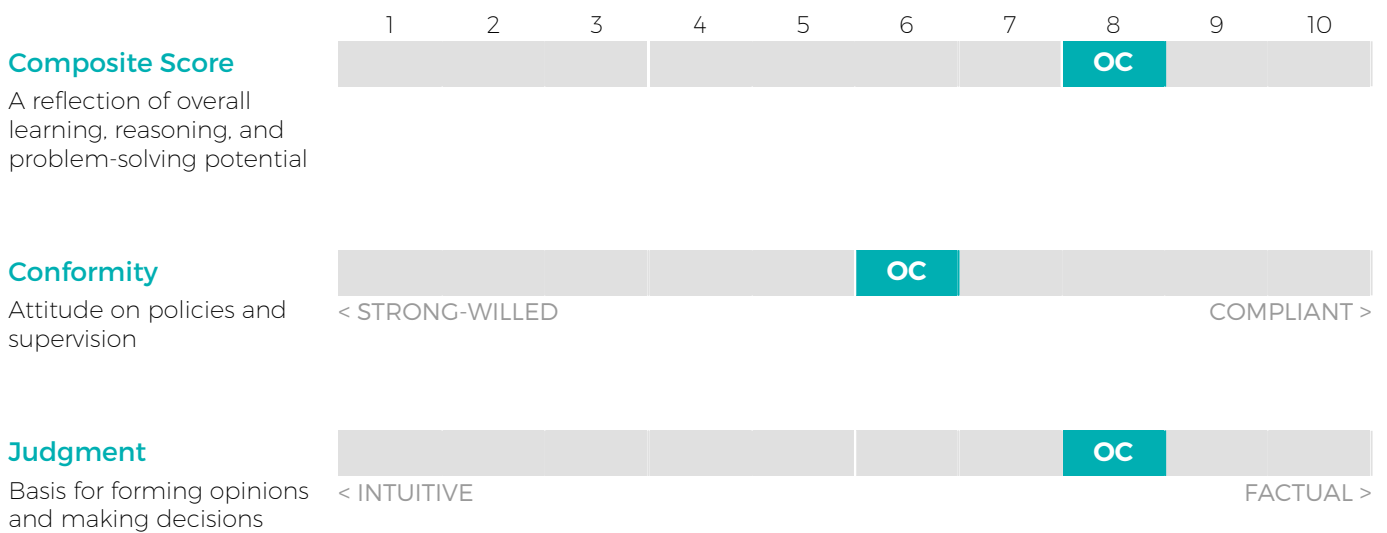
1 2 3 4 5 6 7 8 9 10

Composite Score
A reflection of overall learning, reasoning, and problem-solving potential

OC

Conformity
Attitude on policies and supervision

OC

< STRONG-WILLED
COMPLIANT >

Judgment
Basis for forming opinions and making decisions

OC

< INTUITIVE
FACTUAL >